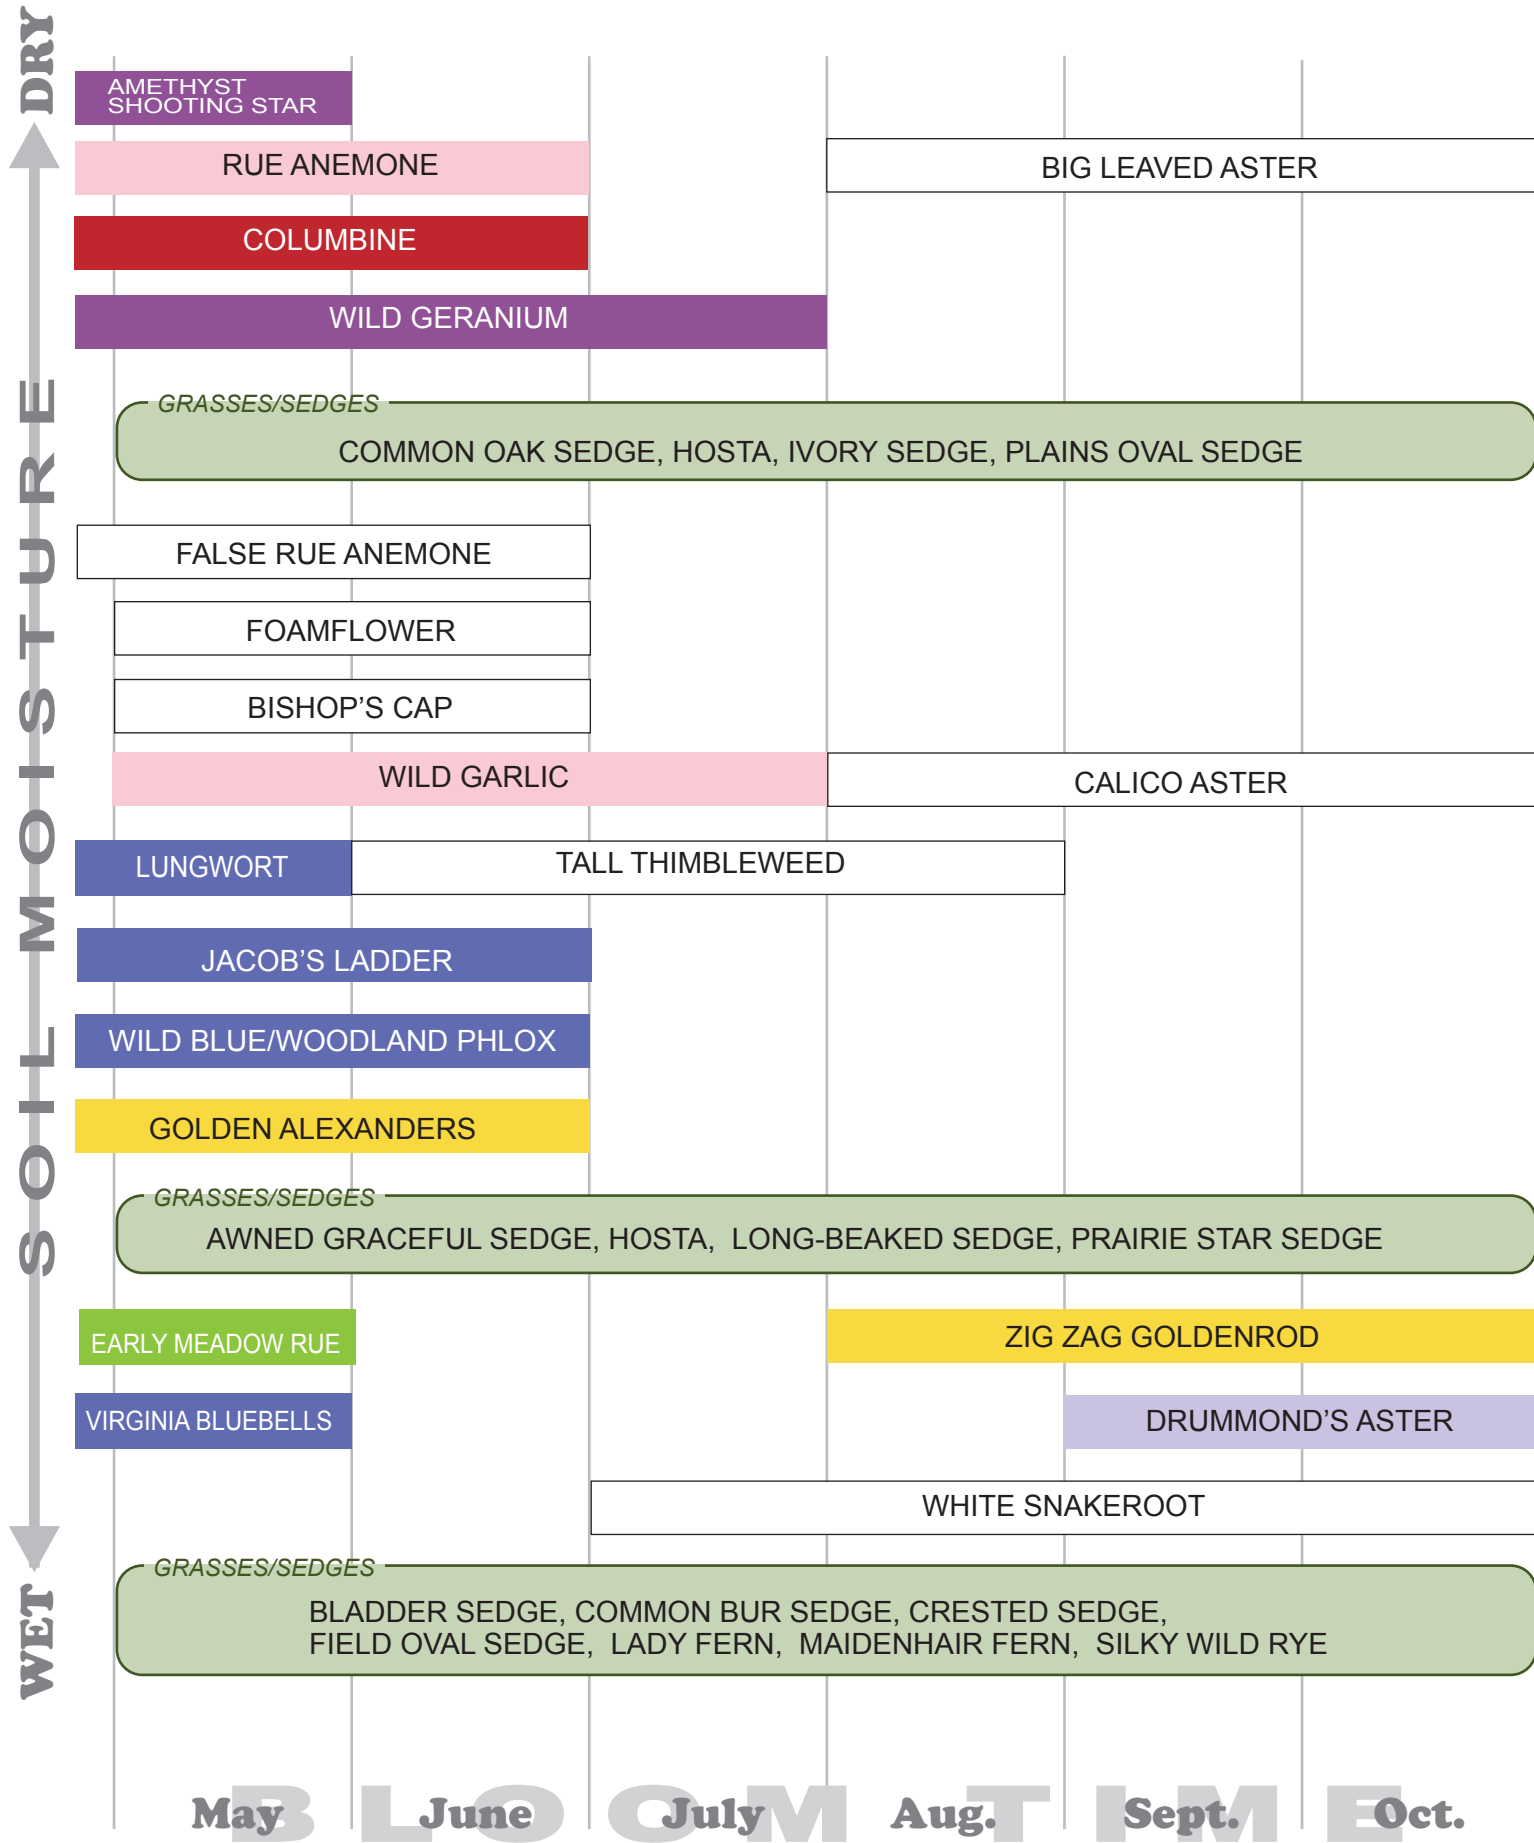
DRY

SOIL MOISTURE

WET

AMETHYST SHOOTING STAR

RUE ANEMONE

BIG LEAVED ASTER

COLUMBINE

WILD GERANIUM

GRASSES/SEDGES

COMMON OAK SEDGE, HOSTA, IVORY SEDGE, PLAINS OVAL SEDGE

FALSE RUE ANEMONE

FOAMFLOWER

BISHOP'S CAP

WILD GARLIC

CALICO ASTER

LUNGWORT

TALL THIMBLEWEED

JACOB'S LADDER

WILD BLUE/WOODLAND PHLOX

GOLDEN ALEXANDERS

GRASSES/SEDGES

AWNED GRACEFUL SEDGE, HOSTA, LONG-BEAKED SEDGE, PRAIRIE STAR SEDGE

EARLY MEADOW RUE

ZIG ZAG GOLDENROD

VIRGINIA BLUEBELLS

DRUMMOND'S ASTER

WHITE SNAKEROOT

GRASSES/SEDGES

BLADDER SEDGE, COMMON BUR SEDGE, CRESTED SEDGE, FIELD OVAL SEDGE, LADY FERN, MAIDENHAIR FERN, SILKY WILD RYE

May June July Aug. Sept. Oct.

BLOOM TIME